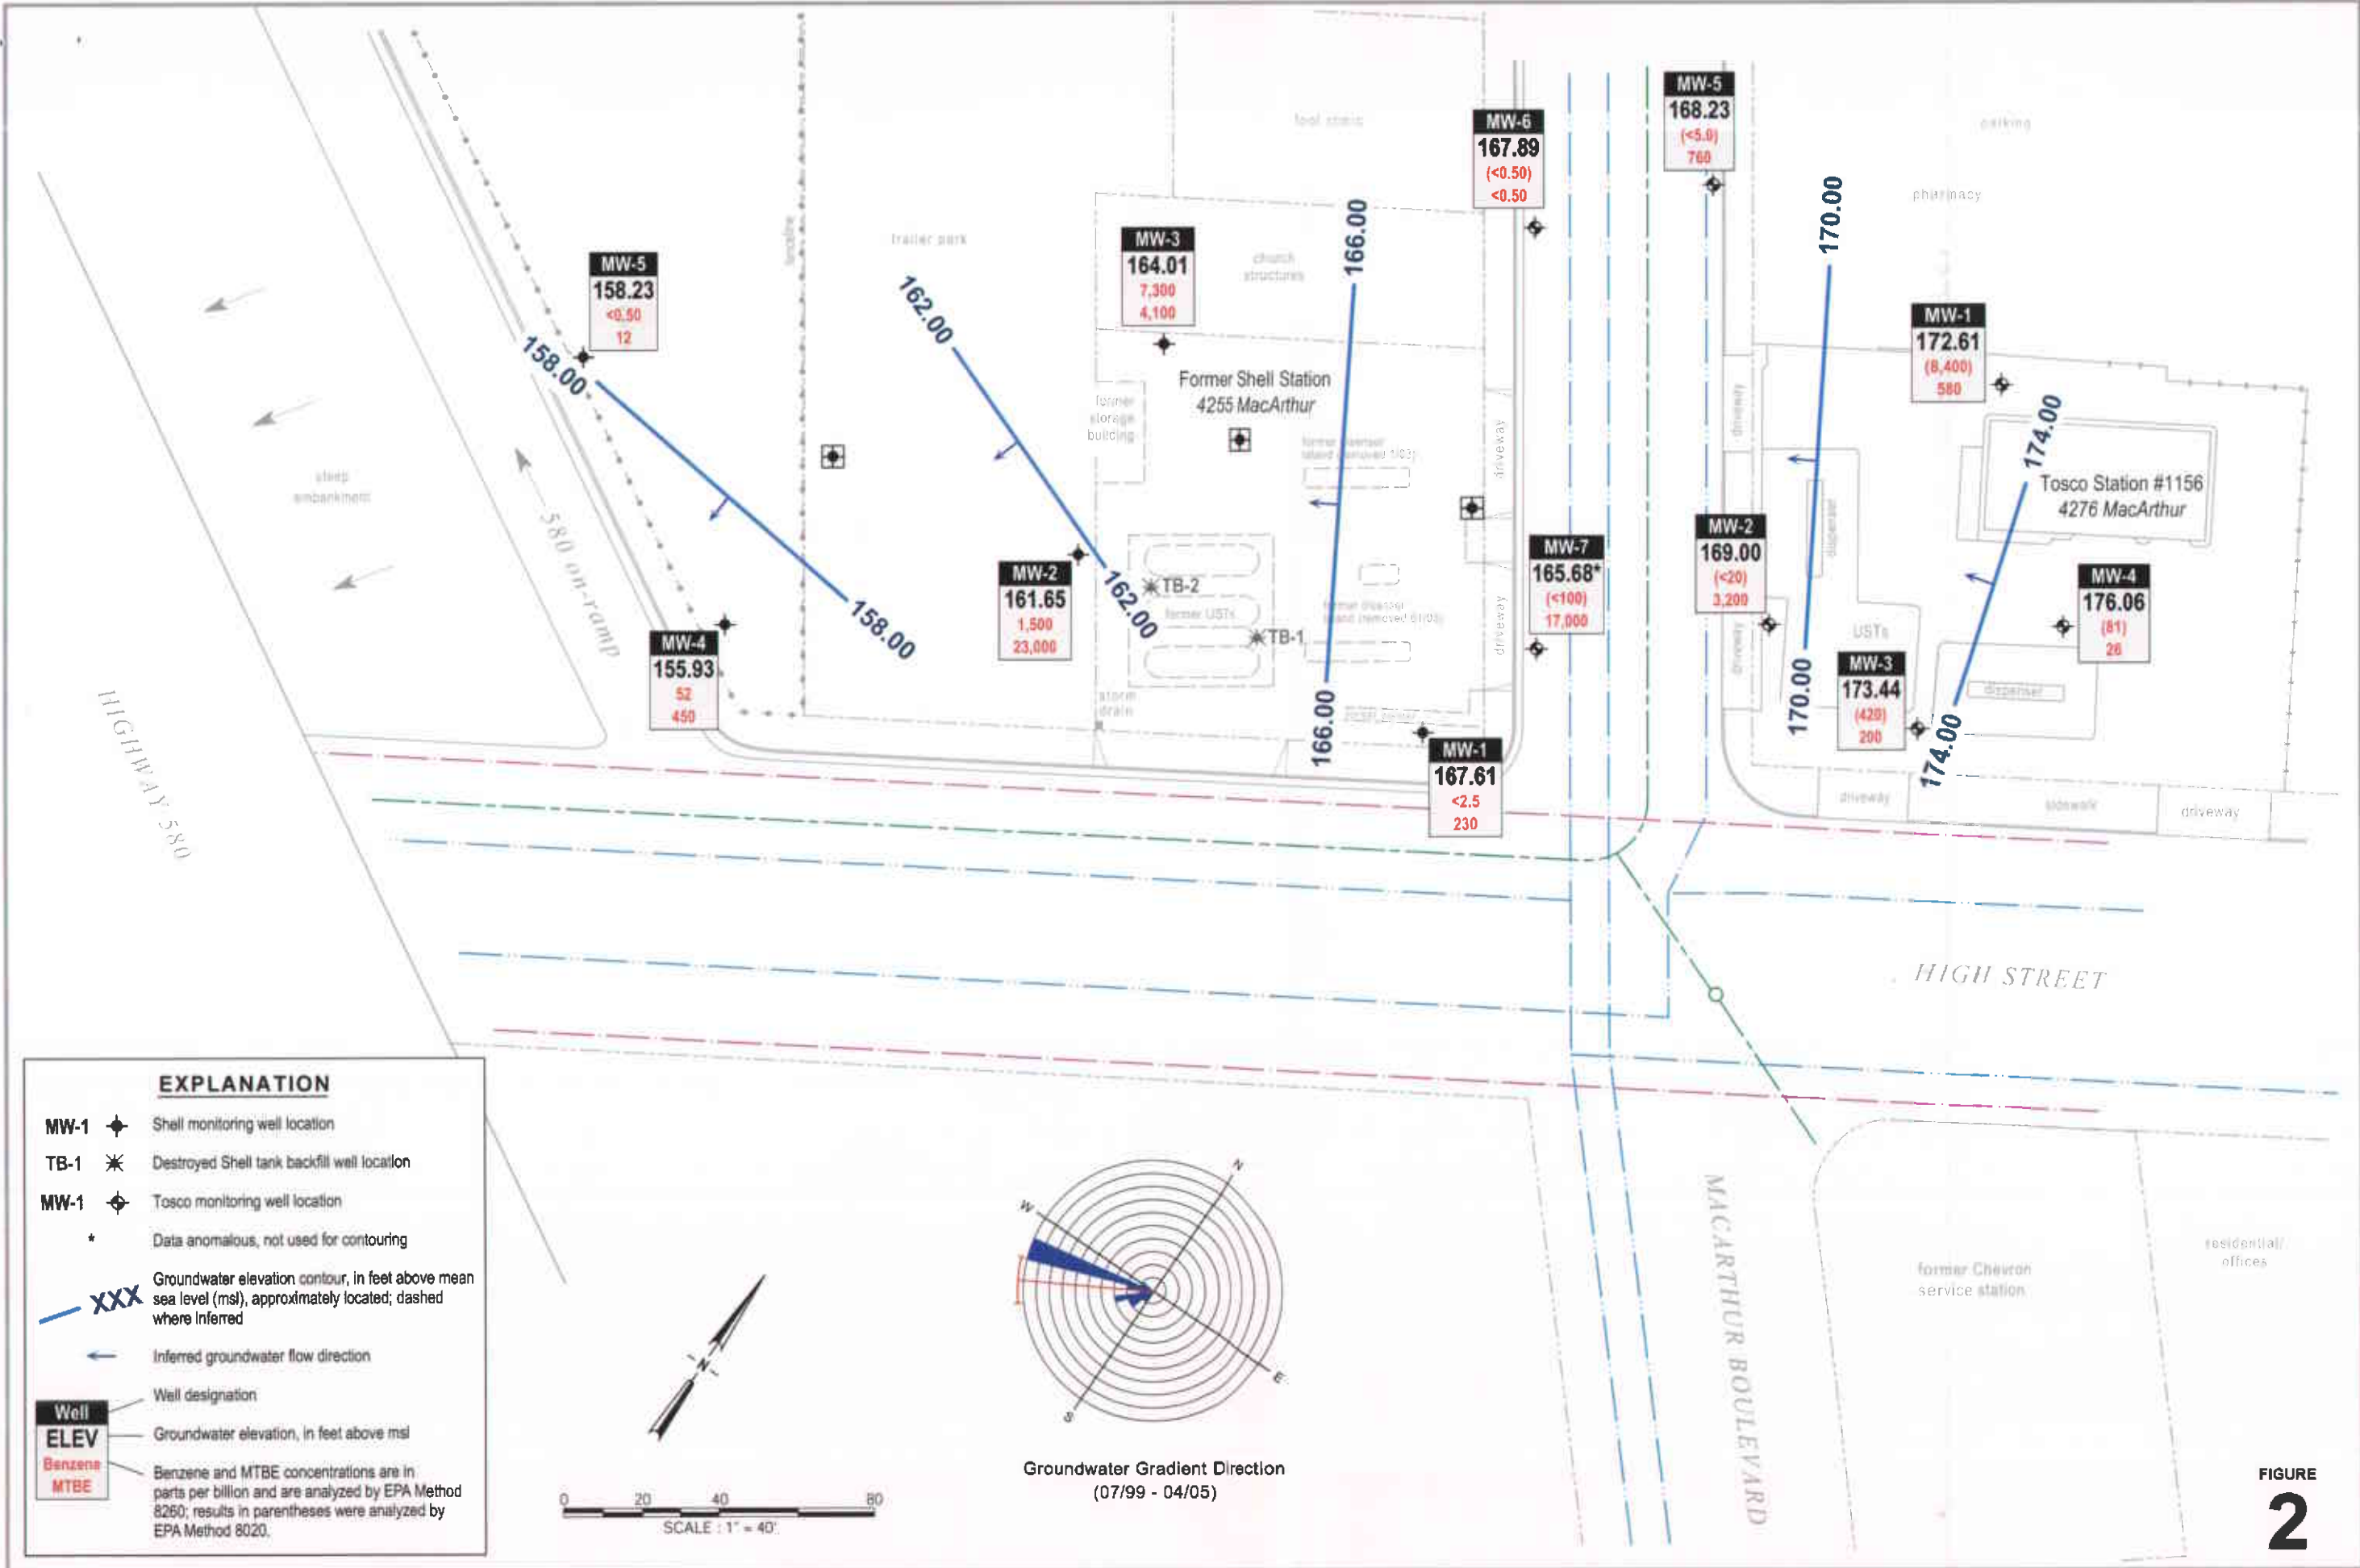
MW-5
158.23
<0.50
12

MW-4
155.93
52
450

158.00

158.00

trailer park

162.00

162.00

MW-2
161.65
1,500
23,000

MW-3
164.01
7,300
4,100

church structures

Former Shell Station
4255 MacArthur

former storage building

TB-2
former USTs
TB-1

storm drain

166.00

166.00

MW-6
167.89
(<0.50)
<0.50

MW-1
167.61
<2.5
230

MW-7
165.68*
(<100)
17,000

driveway

driveway

MW-5
168.23
(<5.0)
760

170.00

170.00

MW-2
169.00
(<20)
3,200

MW-3
173.44
(420)
200

USTs

MW-1
172.61
(8,400)
580

174.00

174.00

Tosco Station #1156
4276 MacArthur

MW-4
176.06
(81)
26

dispenser

pharmacy

parking

driveway

sidewalk

driveway

steep embankment

580 on-ramp

HIGHWAY 580

HIGH STREET

MACARTHUR BOULEVARD

former Chevron service station

residential/ offices

EXPLANATION

MW-1 Shell monitoring well location

TB-1 Destroyed Shell tank backfill well location

MW-1 Tosco monitoring well location

* Data anomalous, not used for contouring

XXX Groundwater elevation contour, in feet above mean sea level (msl), approximately located; dashed where inferred

Inferred groundwater flow direction

Well — Well designation
ELEV — Groundwater elevation, in feet above msl
Benzene MTBE — Benzene and MTBE concentrations are in parts per billion and are analyzed by EPA Method 8260; results in parentheses were analyzed by EPA Method 8020.

N

0 20 40 80
SCALE : 1" = 40'

N
W
E
S

Groundwater Gradient Direction
(07/99 - 04/05)

FIGURE
2